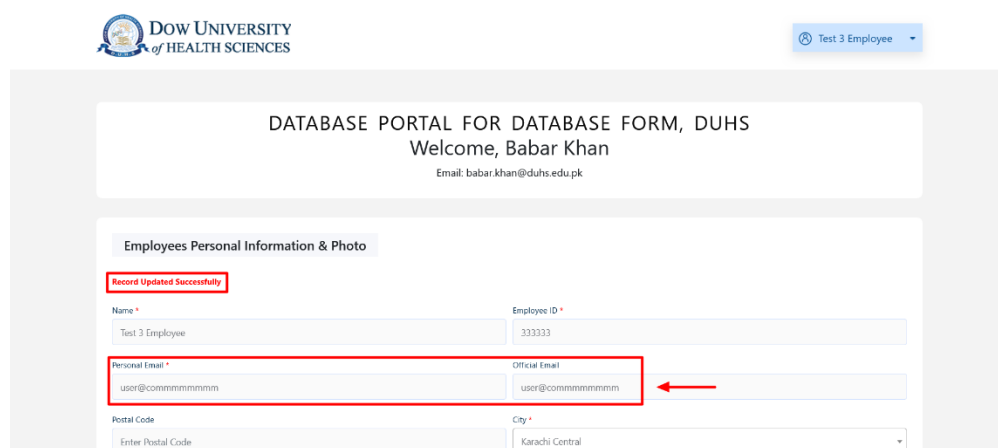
DOW UNIVERSITY of HEALTH SCIENCES

Test 3 Employee

DATABASE PORTAL FOR DATABASE FORM, DUHS
Welcome, Babar Khan
Email: babar.khan@duhs.edu.pk

Employees Personal Information & Photo

Record Updated Successfully

Name *
Test 3 Employee

Employee ID *
333333

Personal Email *
user@commmmmmmm

Official Email
user@commmmmmmm

Postal Code
Enter Postal Code

City *
Karachi Central